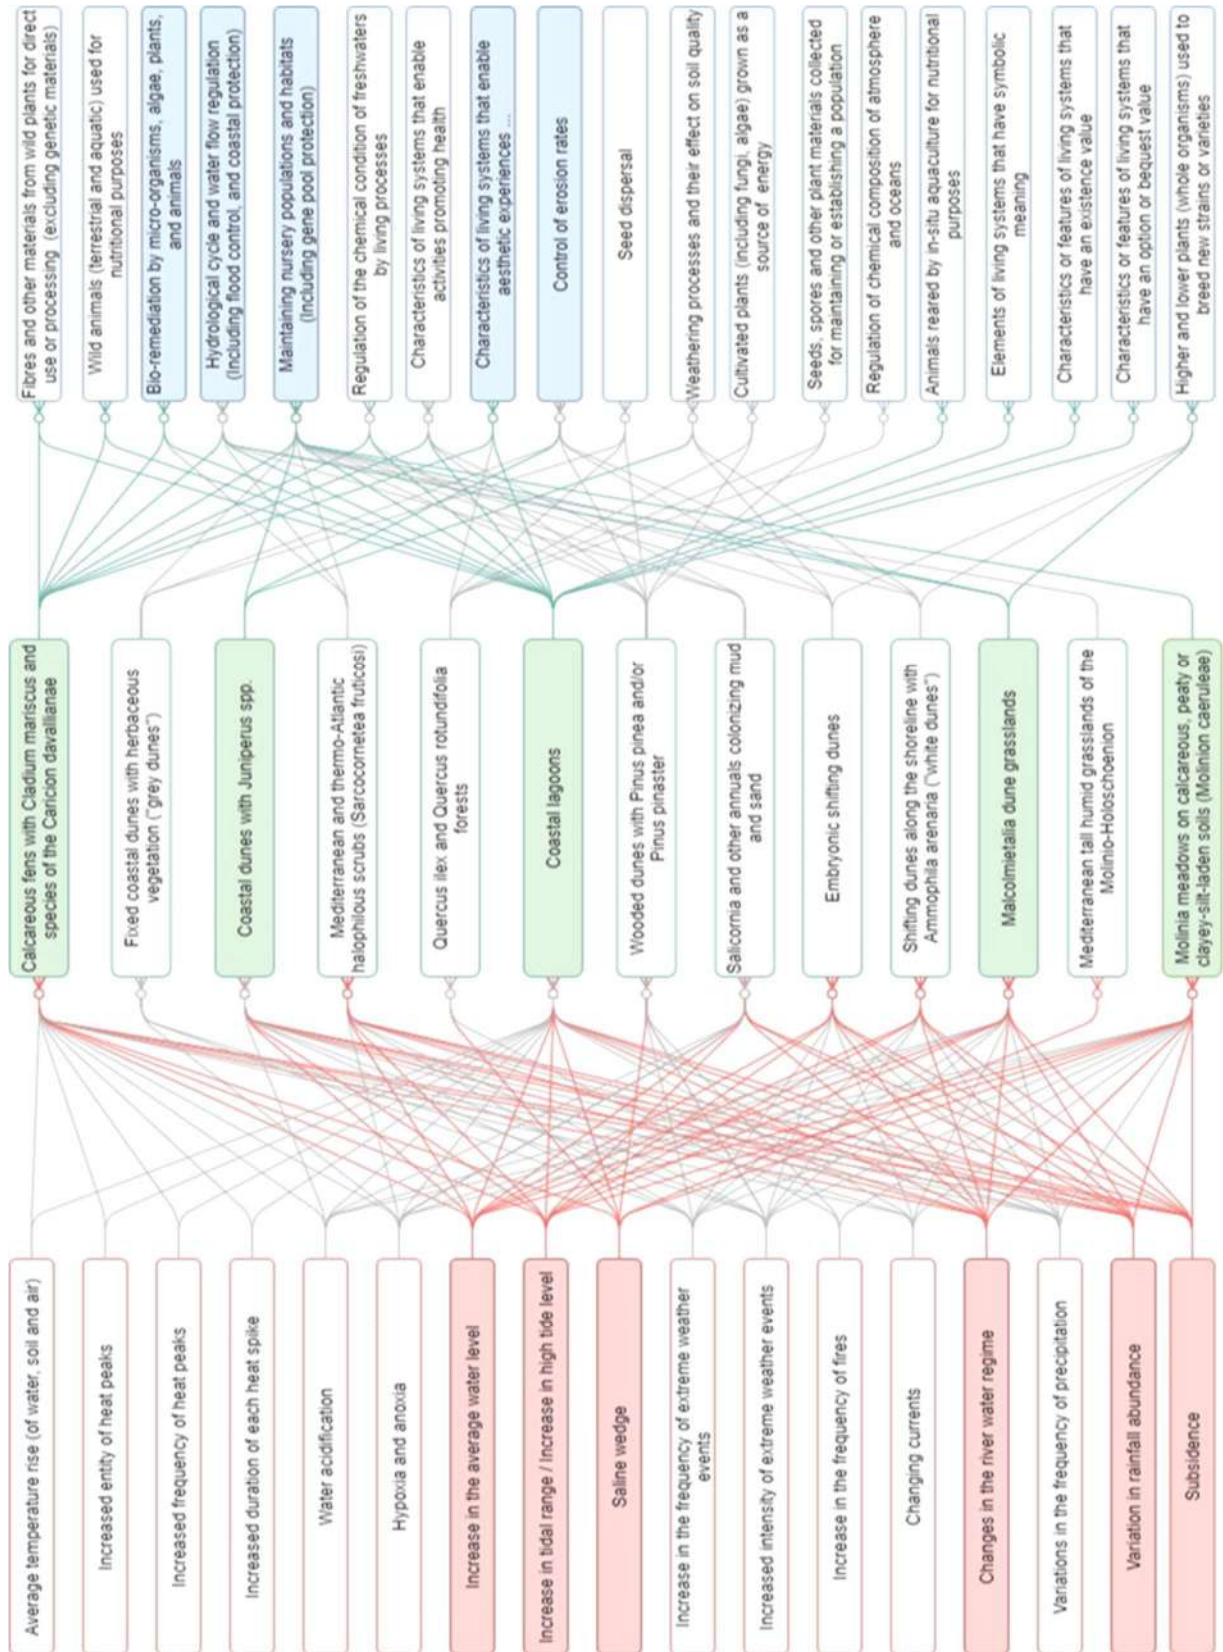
Fibres and other materials from wild plants for direct use or processing (excluding genetic materials)

Wild animals (terrestrial and aquatic) used for nutritional purposes

Bio-remediation by micro-organisms, algae, plants, and animals

Hydrological cycle and water flow regulation (Including flood control, and coastal protection)

Maintaining nursery populations and habitats (Including gene pool protection)

Regulation of the chemical condition of freshwaters by living processes

Characteristics of living systems that enable activities promoting health

Characteristics of living systems that enable aesthetic experiences ...

Control of erosion rates

Seed dispersal

Weathering processes and their effect on soil quality

Cultivated plants (including fungi, algae) grown as a source of energy

Seeds, spores and other plant materials collected for maintaining or establishing a population

Regulation of chemical composition of atmosphere and oceans

Animals reared by in-situ aquaculture for nutritional purposes

Elements of living systems that have symbolic meaning

Characteristics or features of living systems that have an existence value

Characteristics or features of living systems that have an option or bequest value

Higher and lower plants (whole organisms) used to breed new strains or varieties

Calcareous fens with Cladium mariscus and species of the Caricion davallianae

Fixed coastal dunes with herbaceous vegetation ("grey dunes")

Coastal dunes with Juniperus spp.

Mediterranean and thermo-Atlantic halophilous scrubs (Sarcocornetea fruticosi)

Quercus ilex and Quercus rotundifolia forests

Coastal lagoons

Wooded dunes with Pinus pinea and/or Pinus pinaster

Salicornia and other annuals colonizing mud and sand

Embryonic shifting dunes

Shifting dunes along the shoreline with Ammophila arenaria ("white dunes")

Malcolmietalia dune grasslands

Mediterranean tall humid grasslands of the Molinio-Holoschoenion

Molinia meadows on calcareous, peaty or clayey-silt-laden soils (Molinion caeruleae)

Average temperature rise (of water, soil and air)

Increased entity of heat peaks

Increased frequency of heat peaks

Increased duration of each heat spike

Water acidification

Hypoxia and anoxia

Increase in the average water level

Increase in tidal range / Increase in high tide level

Saline wedge

Increase in the frequency of extreme weather events

Increased intensity of extreme weather events

Increase in the frequency of fires

Changing currents

Changes in the river water regime

Variations in the frequency of precipitation

Variation in rainfall abundance

Subsidence